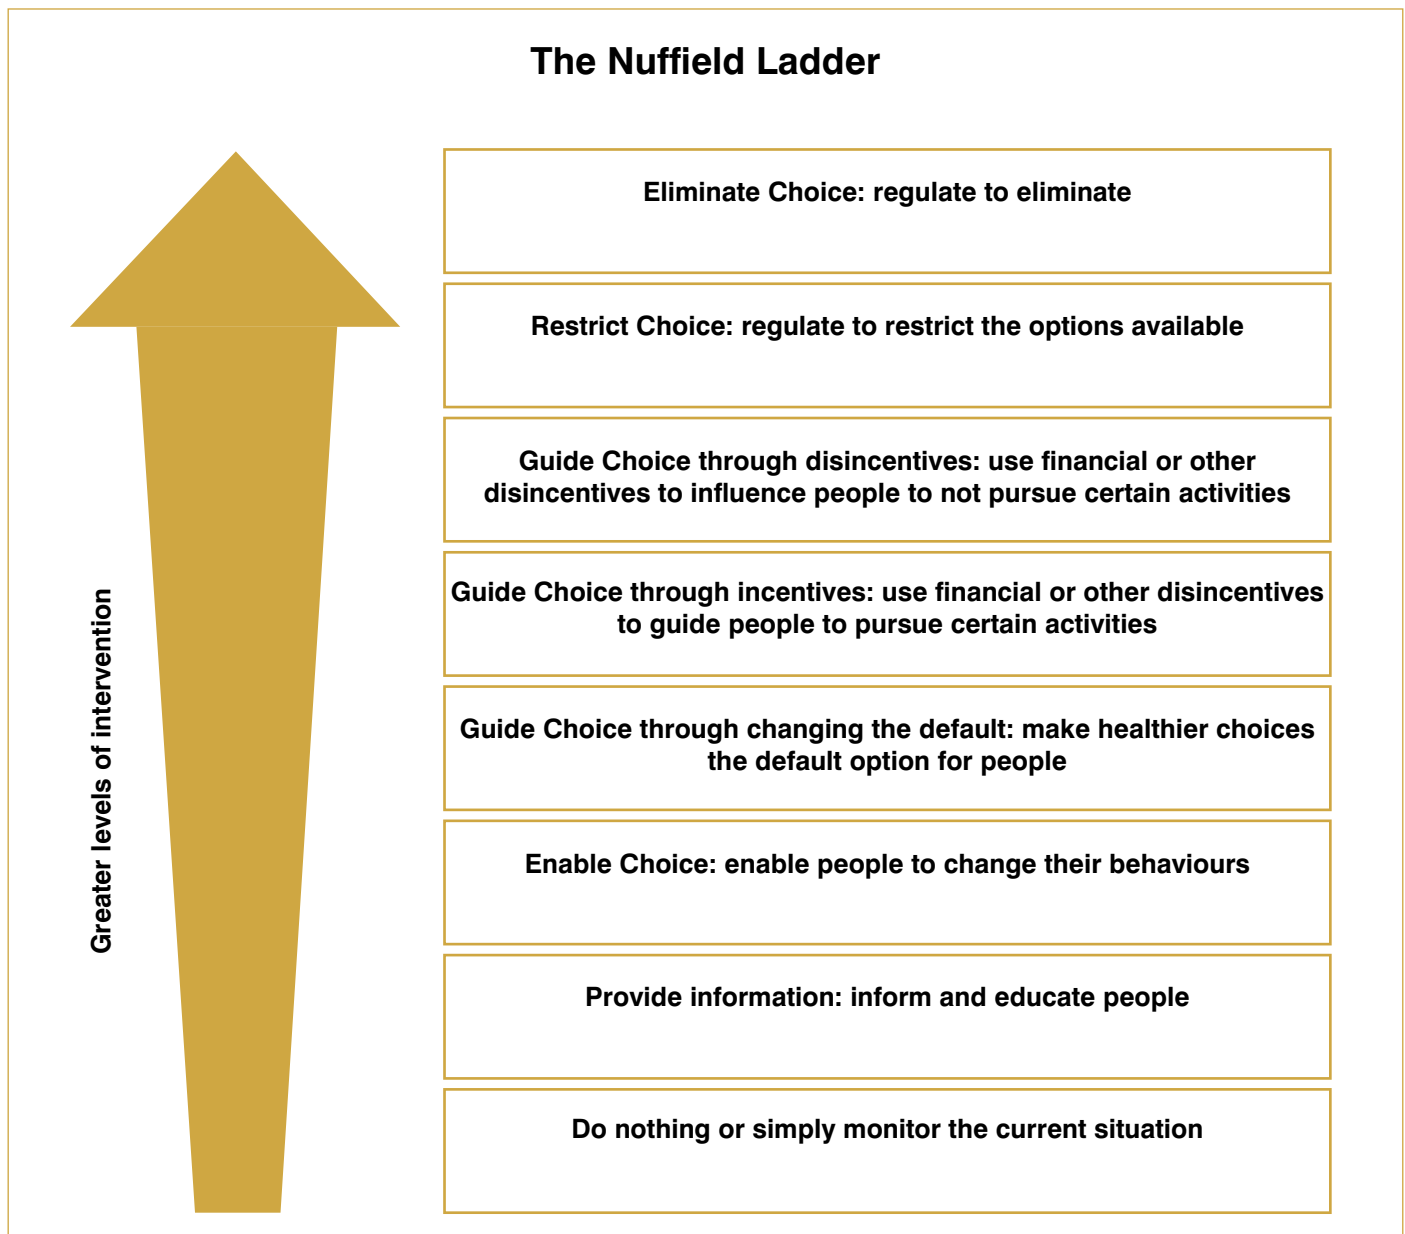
The Nuffield Ladder

Greater levels of intervention

Eliminate Choice: regulate to eliminate

Restrict Choice: regulate to restrict the options available

Guide Choice through disincentives: use financial or other disincentives to influence people to not pursue certain activities

Guide Choice through incentives: use financial or other disincentives to guide people to pursue certain activities

Guide Choice through changing the default: make healthier choices the default option for people

Enable Choice: enable people to change their behaviours

Provide information: inform and educate people

Do nothing or simply monitor the current situation